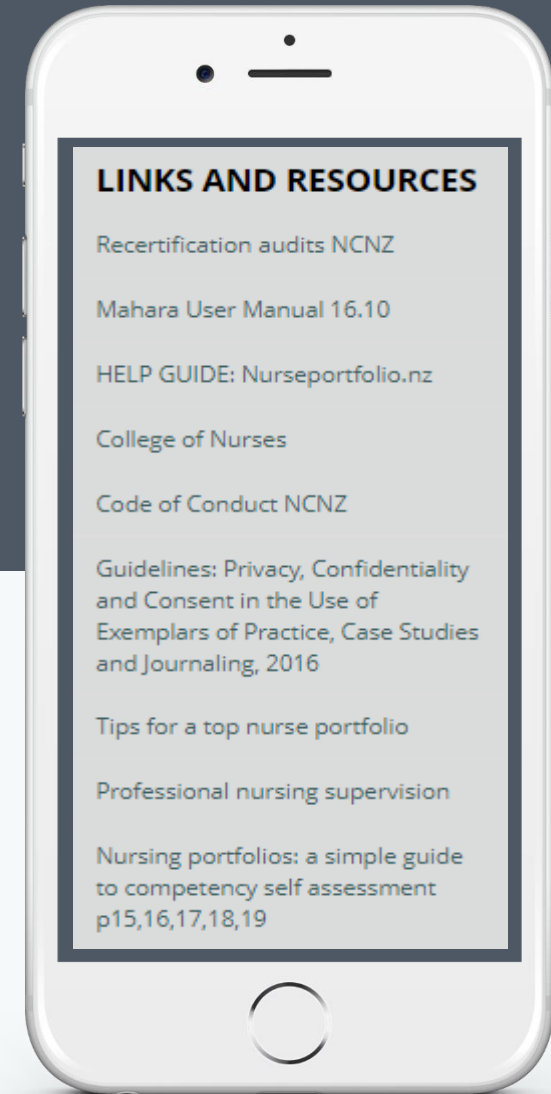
LINKS AND RESOURCES

Recertification audits NCNZ

Mahara User Manual 16.10

HELP GUIDE: Nurseportfolio.nz

College of Nurses

Code of Conduct NCNZ

Guidelines: Privacy, Confidentiality and Consent in the Use of Exemplars of Practice, Case Studies and Journaling, 2016

Tips for a top nurse portfolio

Professional nursing supervision

Nursing portfolios: a simple guide to competency self assessment p15,16,17,18,19